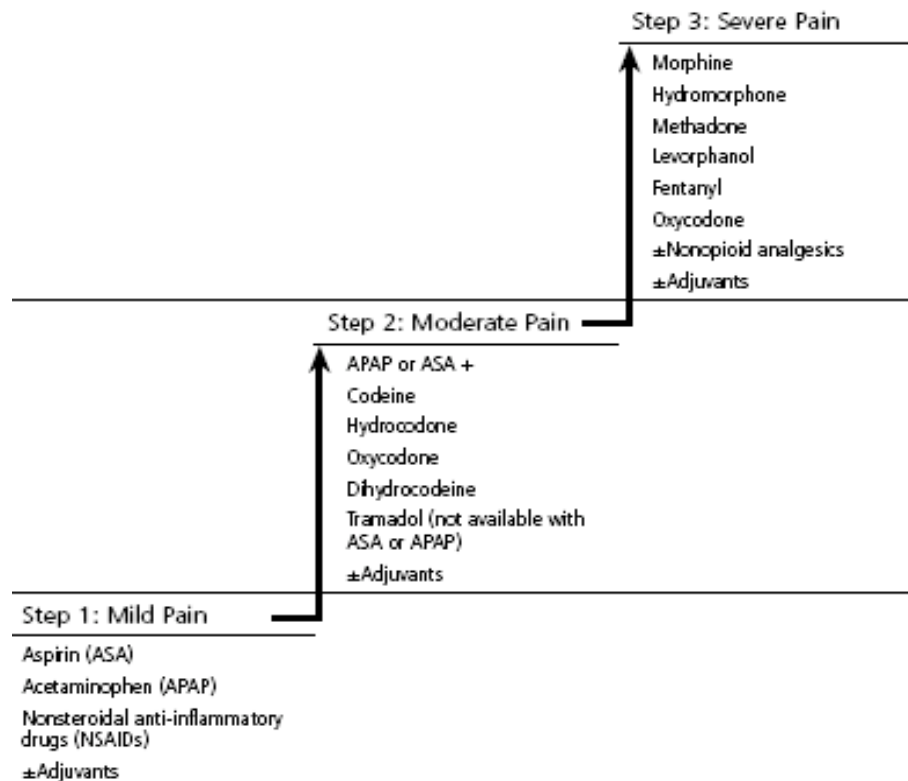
Step 3: Severe Pain

Morphine
Hydromorphone
Methadone
Levorphanol
Fentanyl
Oxycodone
±Nonopioid analgesics
±Adjuvants

Step 2: Moderate Pain

APAP or ASA +
Codeine
Hydrocodone
Oxycodone
Dihydrocodeine
Tramadol (not available with ASA or APAP)
±Adjuvants

Step 1: Mild Pain

Aspirin (ASA)
Acetaminophen (APAP)
Nonsteroidal anti-inflammatory drugs (NSAIDs)
±Adjuvants